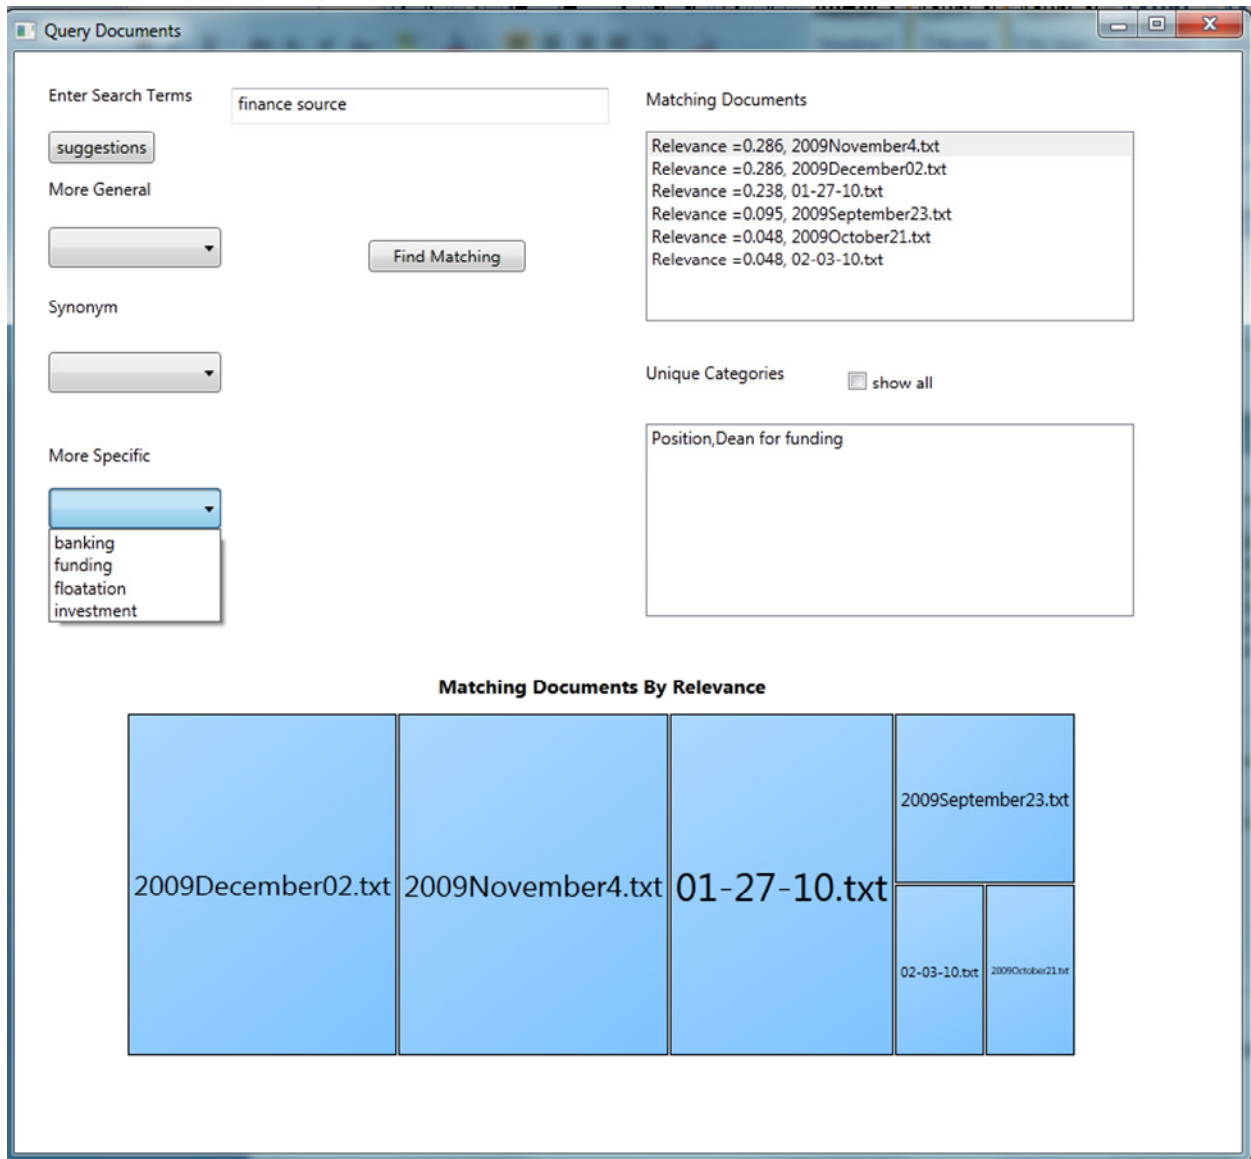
Query Documents

Enter Search Terms

finance source

suggestions

More General

Find Matching

Synonym

More Specific

banking
funding
floatation
investment

Matching Documents

Relevance =0.286, 2009November4.txt
Relevance =0.286, 2009December02.txt
Relevance =0.238, 01-27-10.txt
Relevance =0.095, 2009September23.txt
Relevance =0.048, 2009October21.txt
Relevance =0.048, 02-03-10.txt

Unique Categories

show all

Position,Dean for funding

Matching Documents By Relevance

2009December02.txt

2009November4.txt

01-27-10.txt

2009September23.txt

02-03-10.txt

2009October21.txt